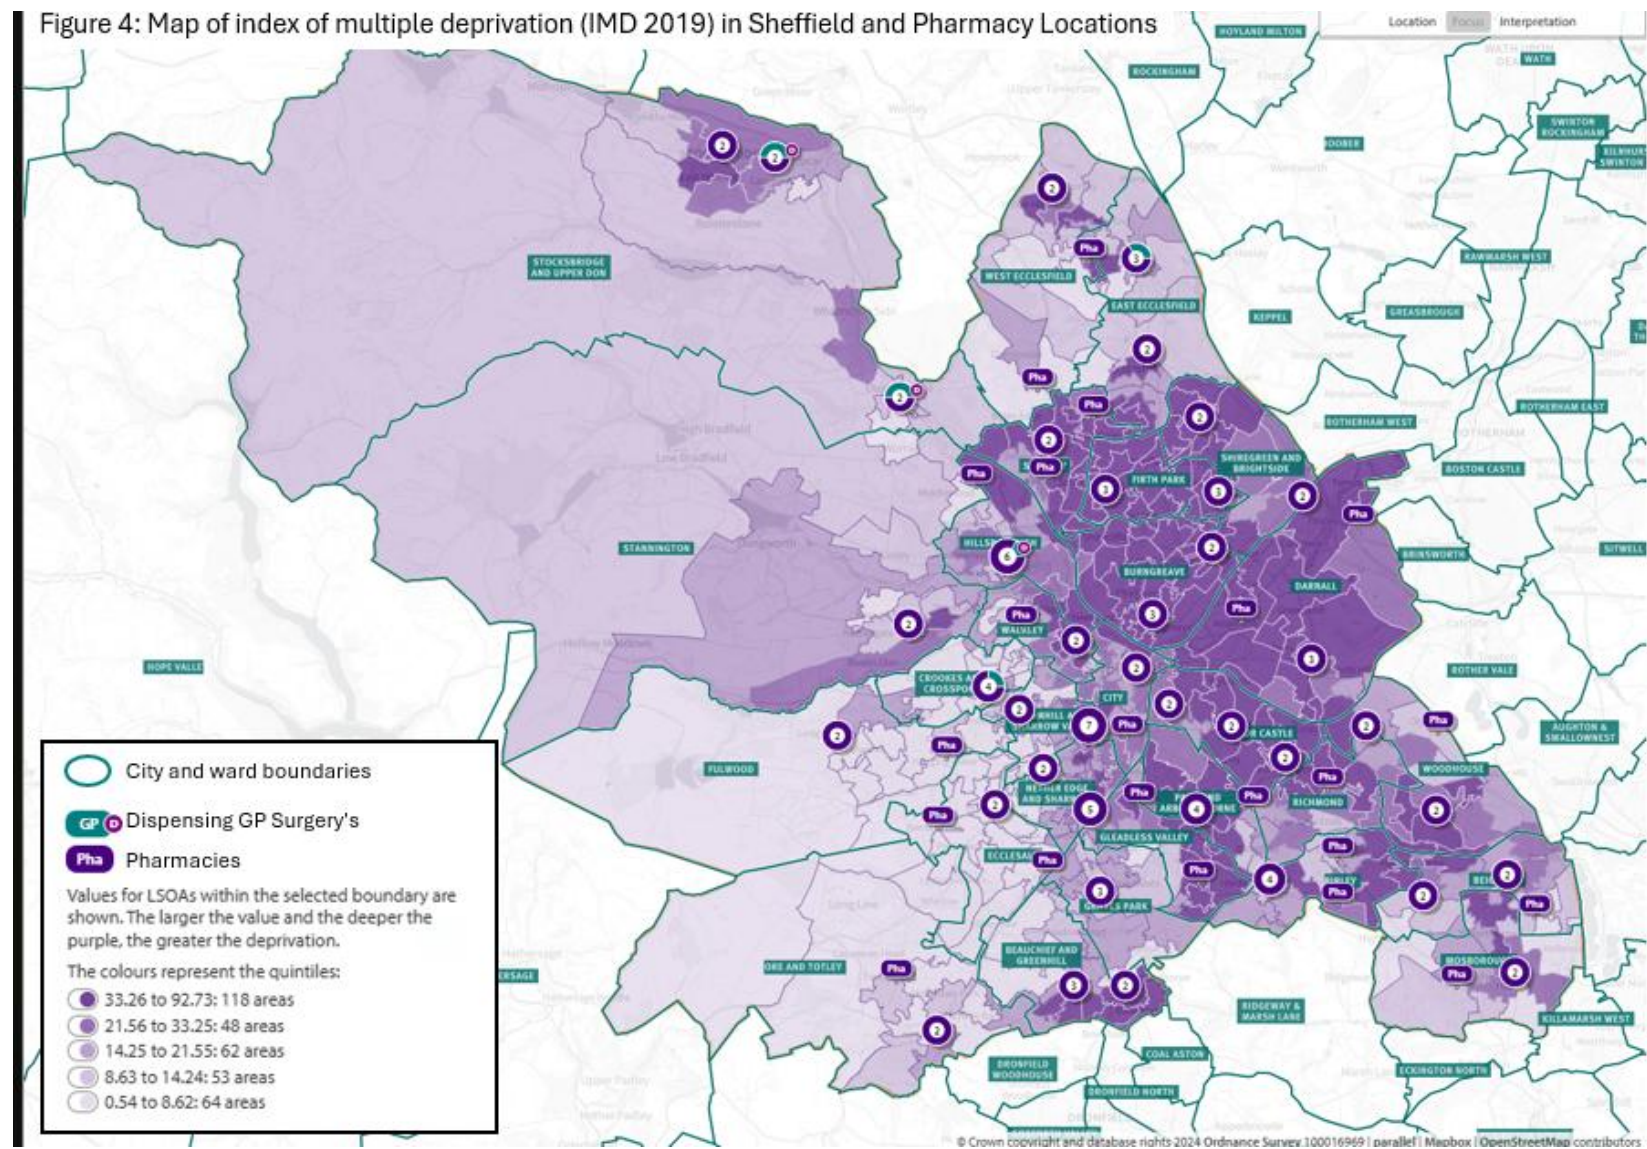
Figure 4: Map of index of multiple deprivation (IMD 2019) in Sheffield and Pharmacy Locations

Location Focus Interpretation

HOYLAND MILTON
WATH
ROCKINGHAM
DOBER
SWINTON ROCKINGHAM
KILNHURST SWINTON
STOCKSBRIDGE AND UPPER DON
WEST ECCLESFIELD
EAST ECCLESFIELD
KEPPEL
GREASBROUGH
RAWMARSH WEST
ROTHERHAM WEST
ROTHERHAM EAST
SHIREGREEN AND BRIGHTSIDE
FIRTH PARK
BOSTON CASTLE
STANNINGTON
HILLSBOROUGH
BURNGREAVE
DARNALL
BRINSWORTH
SITWELL
WALKLEY
ROTHER VALE
HOPE VALLE
CROOKES AND CROSSPOOL
CITY
CASTLE
AUGHTON & SWALLOWNEST
FULWOOD
NETHER EDGE AND SHARROW
RICHMOND
WOODHOUSE
GLEADLESS VALLEY
ECCLESALL
GLEADLESS PARK
BEAUCHIEF AND GREENHILL
ORE AND TOTLEY
MOSBOROUGH
RIDGEWAY & MARSH LANE
KILLAMARSH WEST
COAL ASTON
DRONFIELD WOODHOUSE
DRONFIELD NORTH
ECKINGTON NORTH

2 2 2 3 2 2 2 3 3 2 6 2 3 2 3 2 4 2 7 2 2 2 2 6 4 2 4 2 2 3 2 2 3 2 2

Pha Pha Pha Pha Pha Pha Pha Pha Pha Pha Pha Pha Pha Pha Pha Pha Pha Pha Pha Pha Pha Pha Pha Pha

City and ward boundaries
GP D Dispensing GP Surgery's
Pha Pharmacies
Values for LSOAs within the selected boundary are shown. The larger the value and the deeper the purple, the greater the deprivation.
The colours represent the quintiles:
33.26 to 92.73: 118 areas
21.56 to 33.25: 48 areas
14.25 to 21.55: 62 areas
8.63 to 14.24: 53 areas
0.54 to 8.62: 64 areas

© Crown copyright and database rights 2024 Ordnance Survey 100016969 | parallel | Mapbox | OpenStreetMap contributors